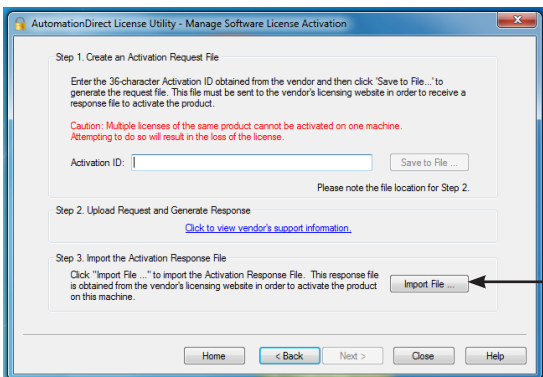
AutomationDirect License Utility - Manage Software License Activation

Step 1. Create an Activation Request File

Enter the 36-character Activation ID obtained from the vendor and then click 'Save to File...' to generate the request file. This file must be sent to the vendor's licensing website in order to receive a response file to activate the product.

Caution: Multiple licenses of the same product cannot be activated on one machine. Attempting to do so will result in the loss of the license.

Activation ID:

Save to File ...

Please note the file location for Step 2.

Step 2. Upload Request and Generate Response

Click to view vendor's support information.

Step 3. Import the Activation Response File

Click "Import File ..." to import the Activation Response File. This response file is obtained from the vendor's licensing website in order to activate the product on this machine.

Import File ...

Home

< Back

Next >

Close

Help